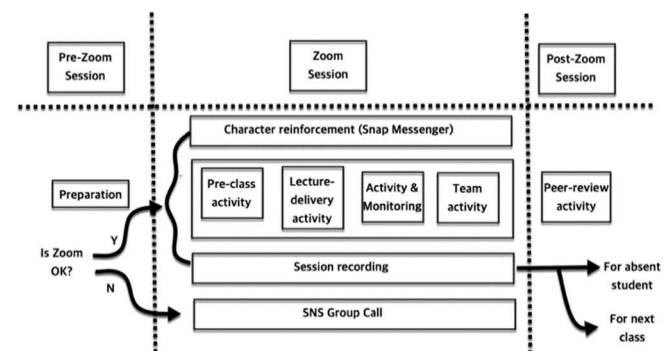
Pre-Zoom Session

Zoom Session

Post-Zoom Session

Character reinforcement (Snap Messenger)

Preparation

Pre-class activity

Lecture-delivery activity

Activity & Monitoring

Team activity

Peer-review activity

Is Zoom OK?

Y

N

Session recording

For absent student

For next class

SNS Group Call